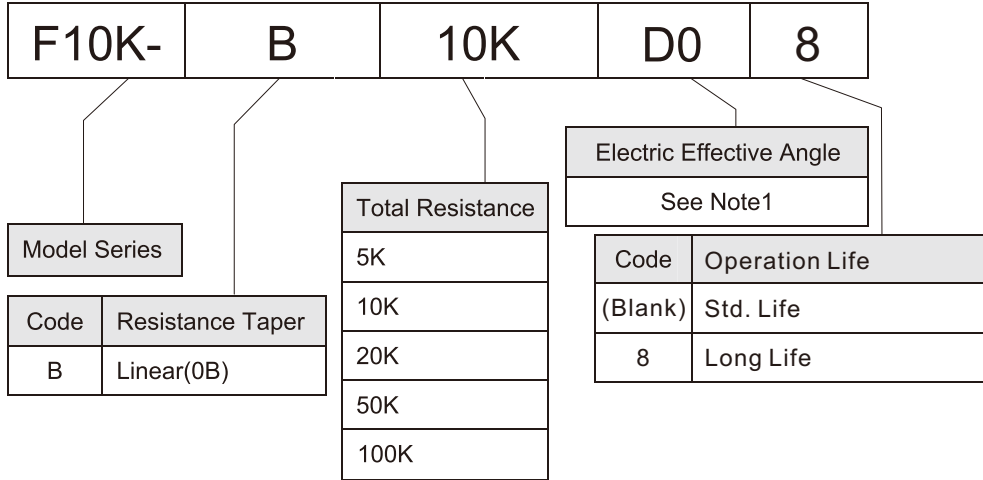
| F10K- | B | 10K | D0 | 8 |
|---|---|---|---|---|

Model Series

| Code | Resistance Taper |
|---|---|
| B | Linear(0B) |

| Total Resistance |
|---|
| 5K |
| 10K |
| 20K |
| 50K |
| 100K |

| Electric Effective Angle |
|---|
| See Note1 |

| Code | Operation Life |
|---|---|
| (Blank) | Std. Life |
| 8 | Long Life |